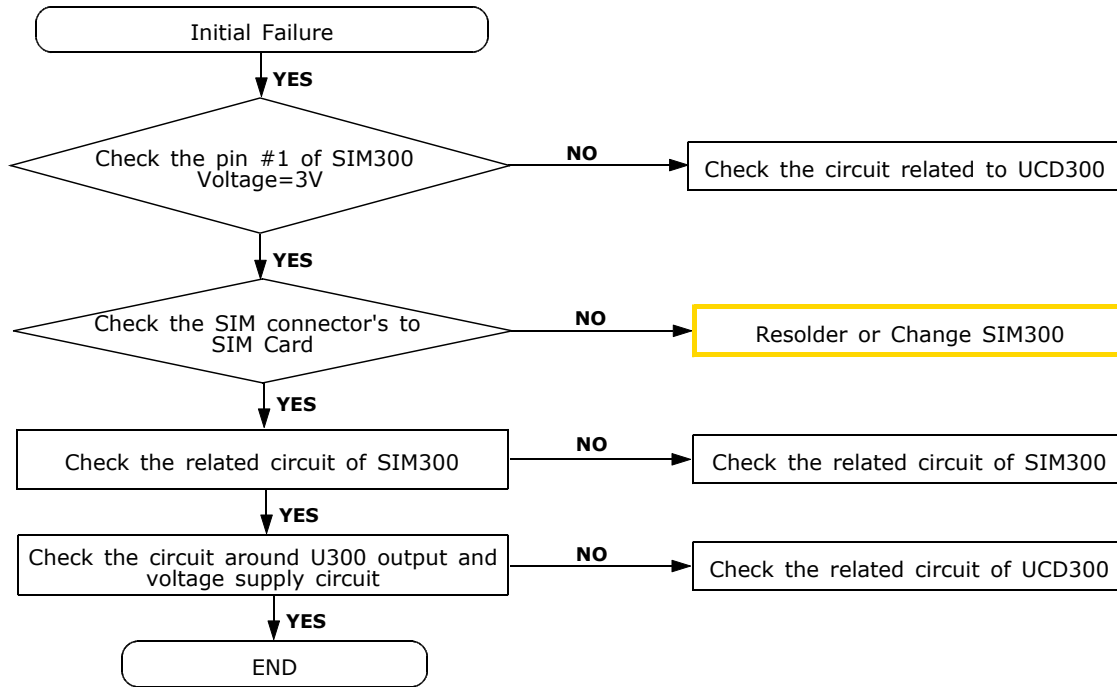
Initial Failure

YES

Check the pin #1 of SIM300 Voltage=3V

NO

Check the circuit related to UCD300

YES

Check the SIM connector's to SIM Card

NO

Resolder or Change SIM300

YES

Check the related circuit of SIM300

NO

Check the related circuit of SIM300

YES

Check the circuit around U300 output and voltage supply circuit

NO

Check the related circuit of UCD300

YES

END